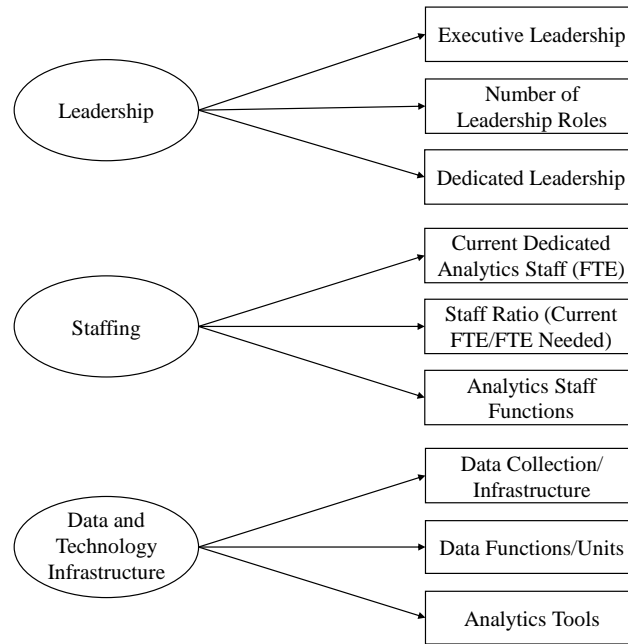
Leadership

Executive Leadership

Number of Leadership Roles

Dedicated Leadership

Staffing

Current Dedicated Analytics Staff (FTE)

Staff Ratio (Current FTE/FTE Needed)

Analytics Staff Functions

Data and Technology Infrastructure

Data Collection/ Infrastructure

Data Functions/Units

Analytics Tools